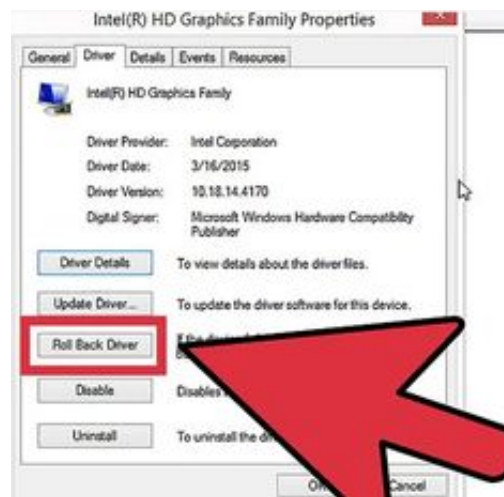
Intel(R) HD Graphics Family Properties

General | Driver | Details | Events | Resources

Intel(R) HD Graphics Family

Driver Provider: Intel Corporation

Driver Date: 3/16/2015

Driver Version: 10.18.14.4170

Digital Signer: Microsoft Windows Hardware Compatibility Publisher

Driver Details | To view details about the driver files.

Update Driver... | To update the driver software for this device.

Roll Back Driver | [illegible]

Disable | Disables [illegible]

Uninstall | To uninstall the dri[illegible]

OK | Cancel